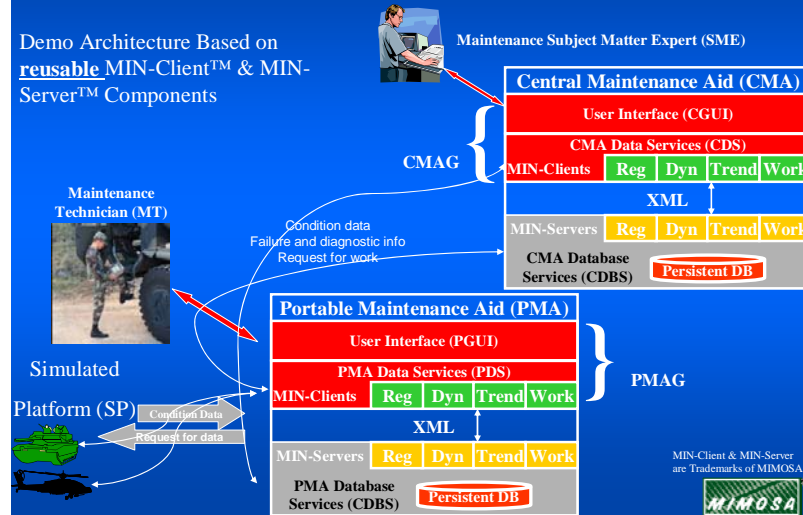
Demo Architecture Based on **reusable** MIN-Client™ & MIN-Server™ Components

Maintenance Subject Matter Expert (SME)

Central Maintenance Aid (CMA)

User Interface (CGUI)

CMA Data Services (CDS)

CMAG

MIN-Clients | Reg | Dyn | Trend | Work

XML

MIN-Servers | Reg | Dyn | Trend | Work

CMA Database Services (CDBS)

Persistent DB

Maintenance Technician (MT)

Condition data
Failure and diagnostic info
Request for work

Portable Maintenance Aid (PMA)

User Interface (PGUI)

PMA Data Services (PDS)

PMAG

MIN-Clients | Reg | Dyn | Trend | Work

XML

MIN-Servers | Reg | Dyn | Trend | Work

PMA Database Services (CDBS)

Persistent DB

Simulated

Platform (SP)

Condition Data

Request for data

MIN-Client & MIN-Server are Trademarks of MIMOSA

MIMOSA